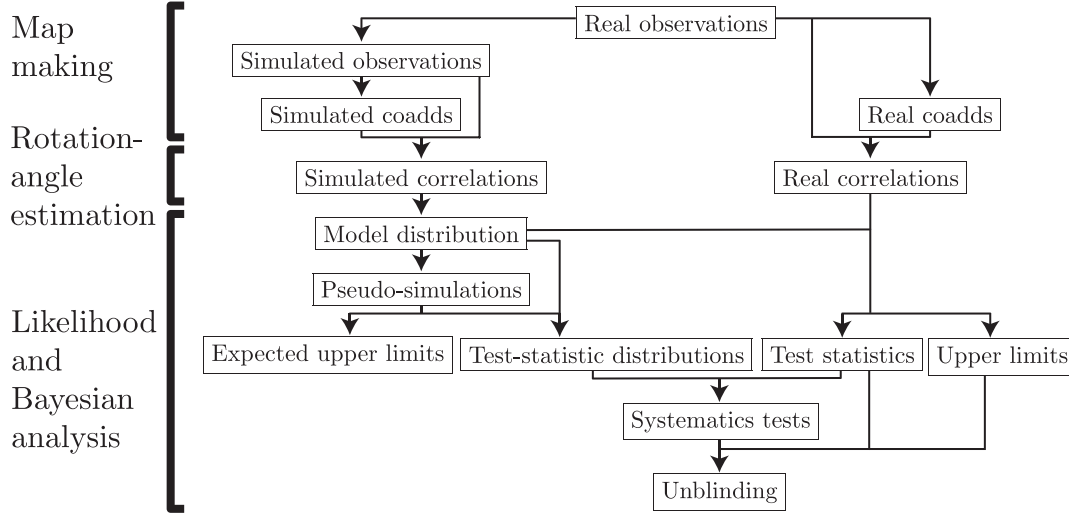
Map making

Rotation-angle estimation

Likelihood and Bayesian analysis

Real observations

Simulated observations

Simulated coadds

Real coadds

Simulated correlations

Real correlations

Model distribution

Pseudo-simulations

Expected upper limits

Test-statistic distributions

Test statistics

Upper limits

Systematics tests

Unblinding